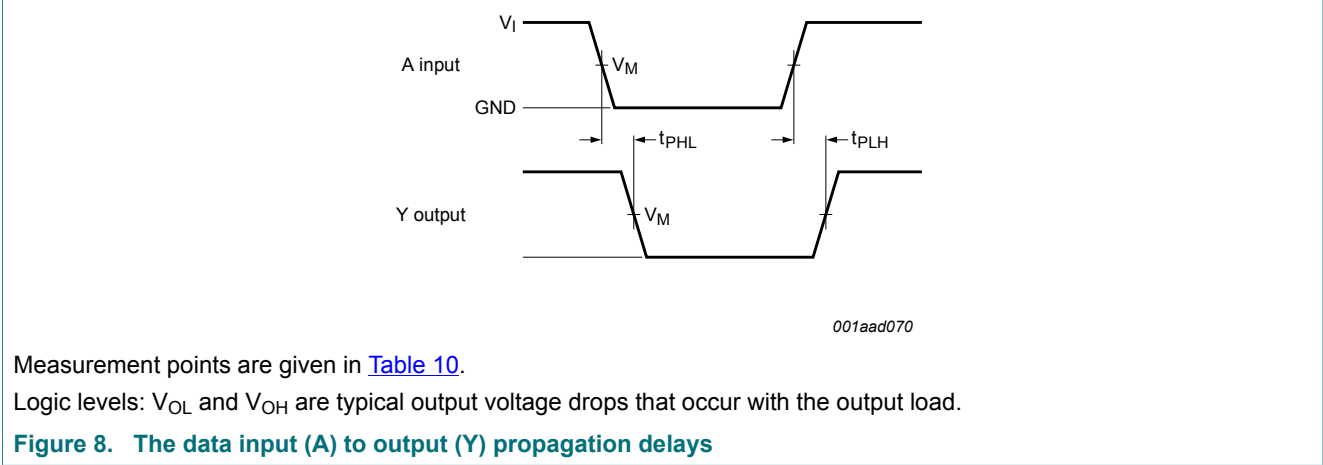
$V_I$

A input

$V_M$

GND

$t_{PHL}$

$t_{PLH}$

Y output

$V_M$

001aad070

Measurement points are given in Table 10.

Logic levels: $V_{OL}$ and $V_{OH}$ are typical output voltage drops that occur with the output load.

Figure 8. The data input (A) to output (Y) propagation delays